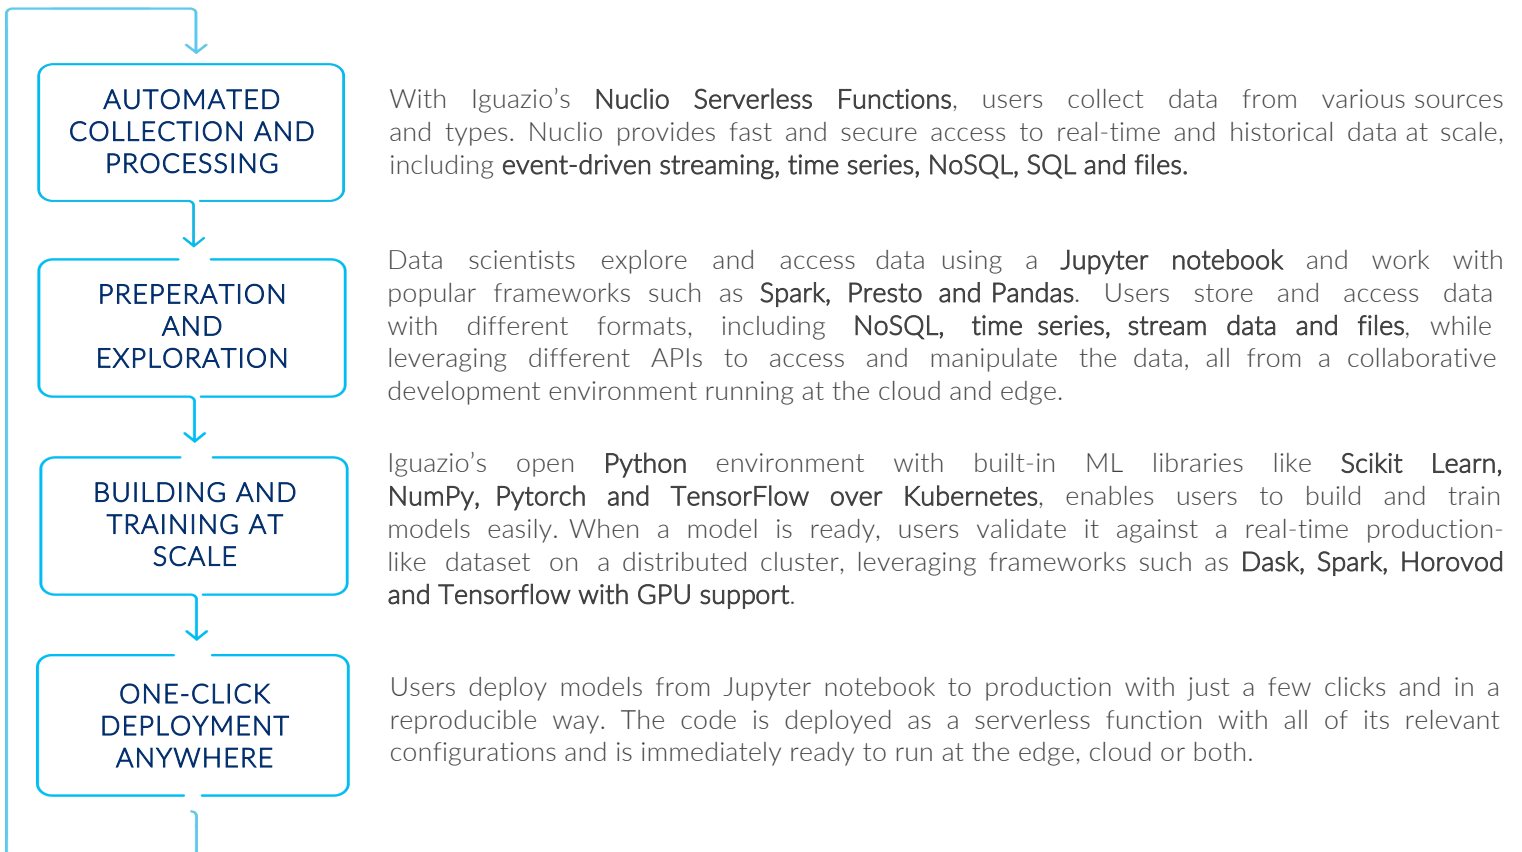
AUTOMATED COLLECTION AND PROCESSING

With Iguazio's Nuclio Serverless Functions, users collect data from various sources and types. Nuclio provides fast and secure access to real-time and historical data at scale, including event-driven streaming, time series, NoSQL, SQL and files.

PREPERATION AND EXPLORATION

Data scientists explore and access data using a Jupyter notebook and work with popular frameworks such as Spark, Presto and Pandas. Users store and access data with different formats, including NoSQL, time series, stream data and files, while leveraging different APIs to access and manipulate the data, all from a collaborative development environment running at the cloud and edge.

BUILDING AND TRAINING AT SCALE

Iguazio's open Python environment with built-in ML libraries like Scikit Learn, NumPy, Pytorch and TensorFlow over Kubernetes, enables users to build and train models easily. When a model is ready, users validate it against a real-time production-like dataset on a distributed cluster, leveraging frameworks such as Dask, Spark, Horovod and Tensorflow with GPU support.

ONE-CLICK DEPLOYMENT ANYWHERE

Users deploy models from Jupyter notebook to production with just a few clicks and in a reproducible way. The code is deployed as a serverless function with all of its relevant configurations and is immediately ready to run at the edge, cloud or both.